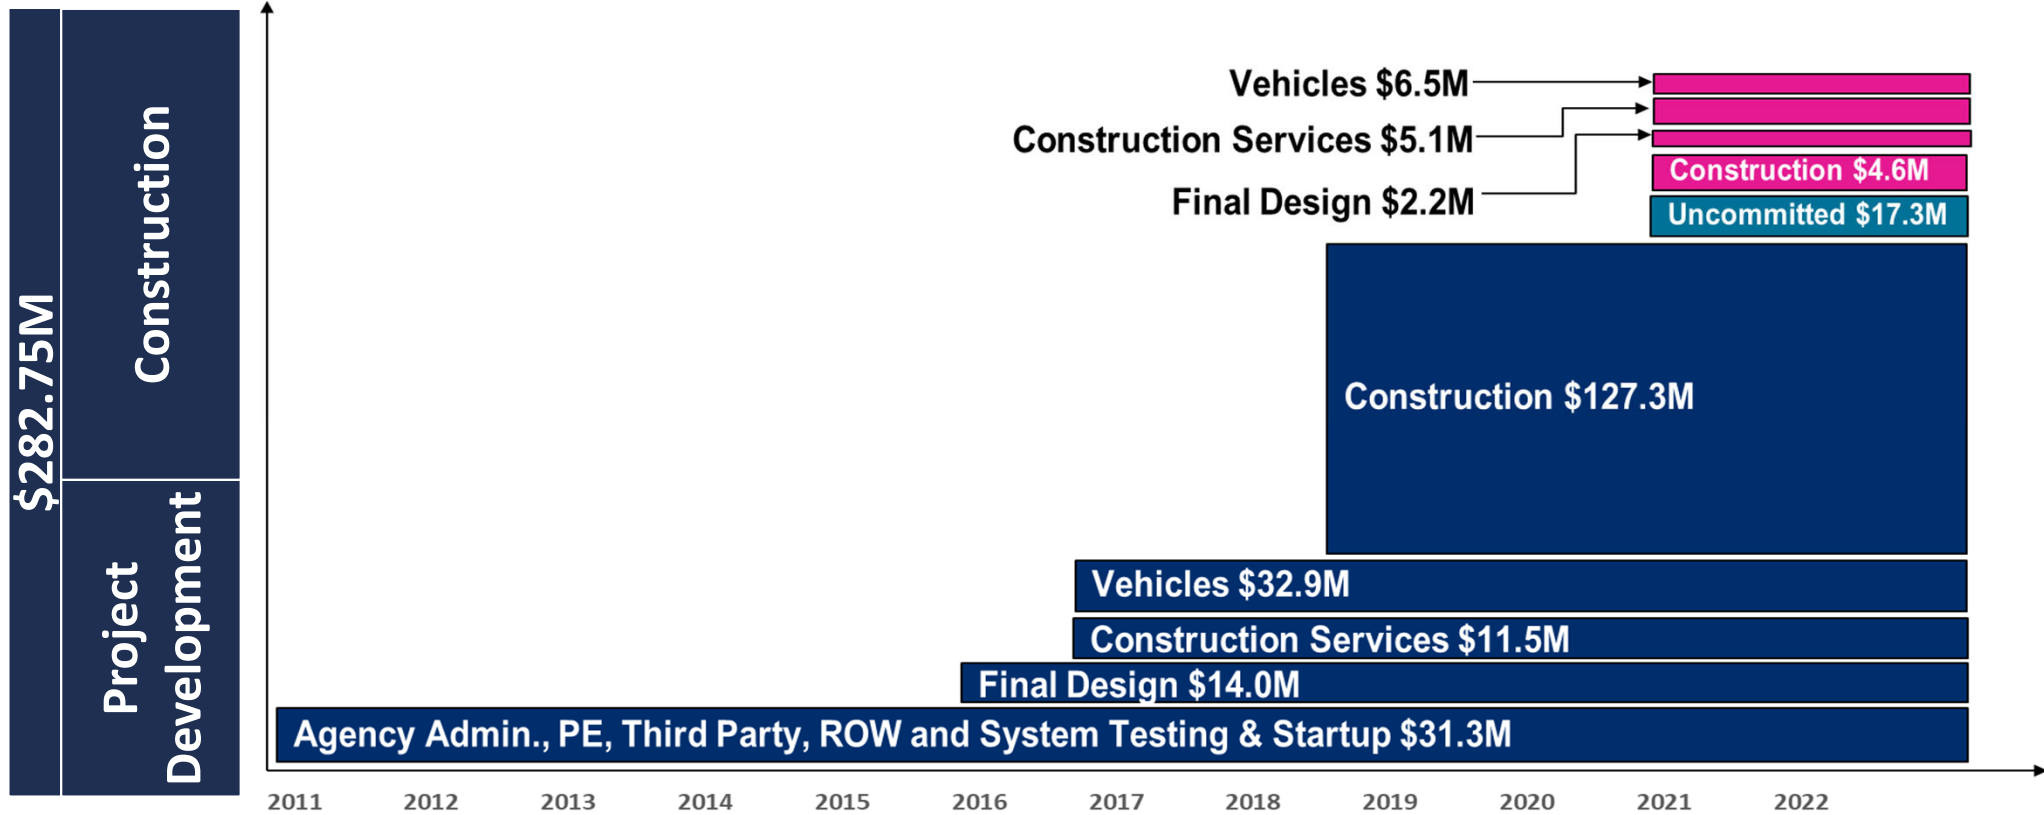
$282.75M

Construction

Project Development

Vehicles $6.5M

Construction Services $5.1M

Final Design $2.2M

Construction $4.6M

Uncommitted $17.3M

Construction $127.3M

Vehicles $32.9M

Construction Services $11.5M

Final Design $14.0M

Agency Admin., PE, Third Party, ROW and System Testing & Startup $31.3M

2011 2012 2013 2014 2015 2016 2017 2018 2019 2020 2021 2022